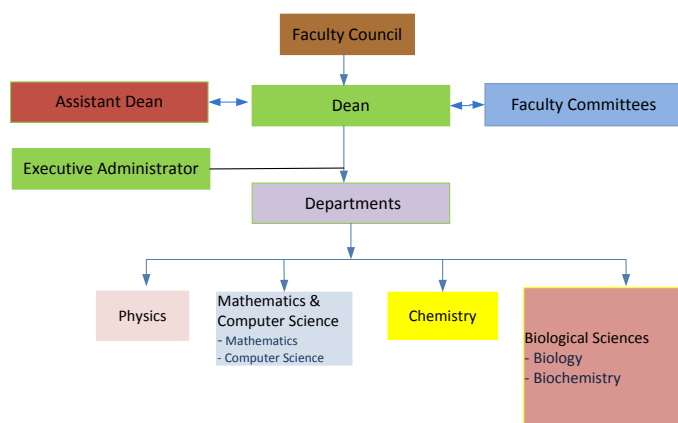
Faculty Council

Assistant Dean

Dean

Faculty Committees

Executive Administrator

Departments

Physics

Mathematics & Computer Science
- Mathematics
- Computer Science

Chemistry

Biological Sciences
- Biology
- Biochemistry